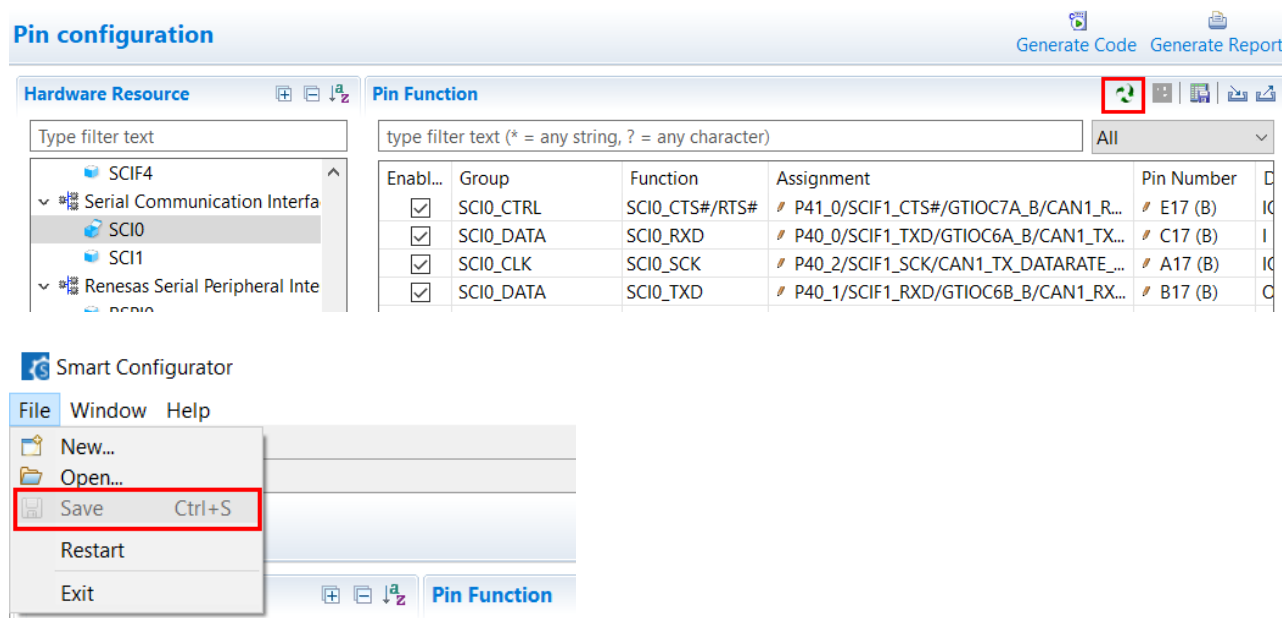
Pin configuration

Generate Code Generate Report

Hardware Resource

Type filter text

SCIF4
Serial Communication Interfa
SCI0
SCI1
Renesas Serial Peripheral Inte

Pin Function

type filter text (* = any string, ? = any character)

All

| Enabl... | Group | Function | Assignment | Pin Number | D |
|---|---|---|---|---|---|
| ☑ | SCI0_CTRL | SCI0_CTS#/RTS# | P41_0/SCIF1_CTS#/GTIOC7A_B/CAN1_R... | E17 (B) | I( |
| ☑ | SCI0_DATA | SCI0_RXD | P40_0/SCIF1_TXD/GTIOC6A_B/CAN1_TX... | C17 (B) | I |
| ☑ | SCI0_CLK | SCI0_SCK | P40_2/SCIF1_SCK/CAN1_TX_DATARATE_... | A17 (B) | I( |
| ☑ | SCI0_DATA | SCI0_TXD | P40_1/SCIF1_RXD/GTIOC6B_B/CAN1_RX... | B17 (B) | C |

Smart Configurator

File Window Help

New...
Open...
Save Ctrl+S
Restart
Exit

Pin Function